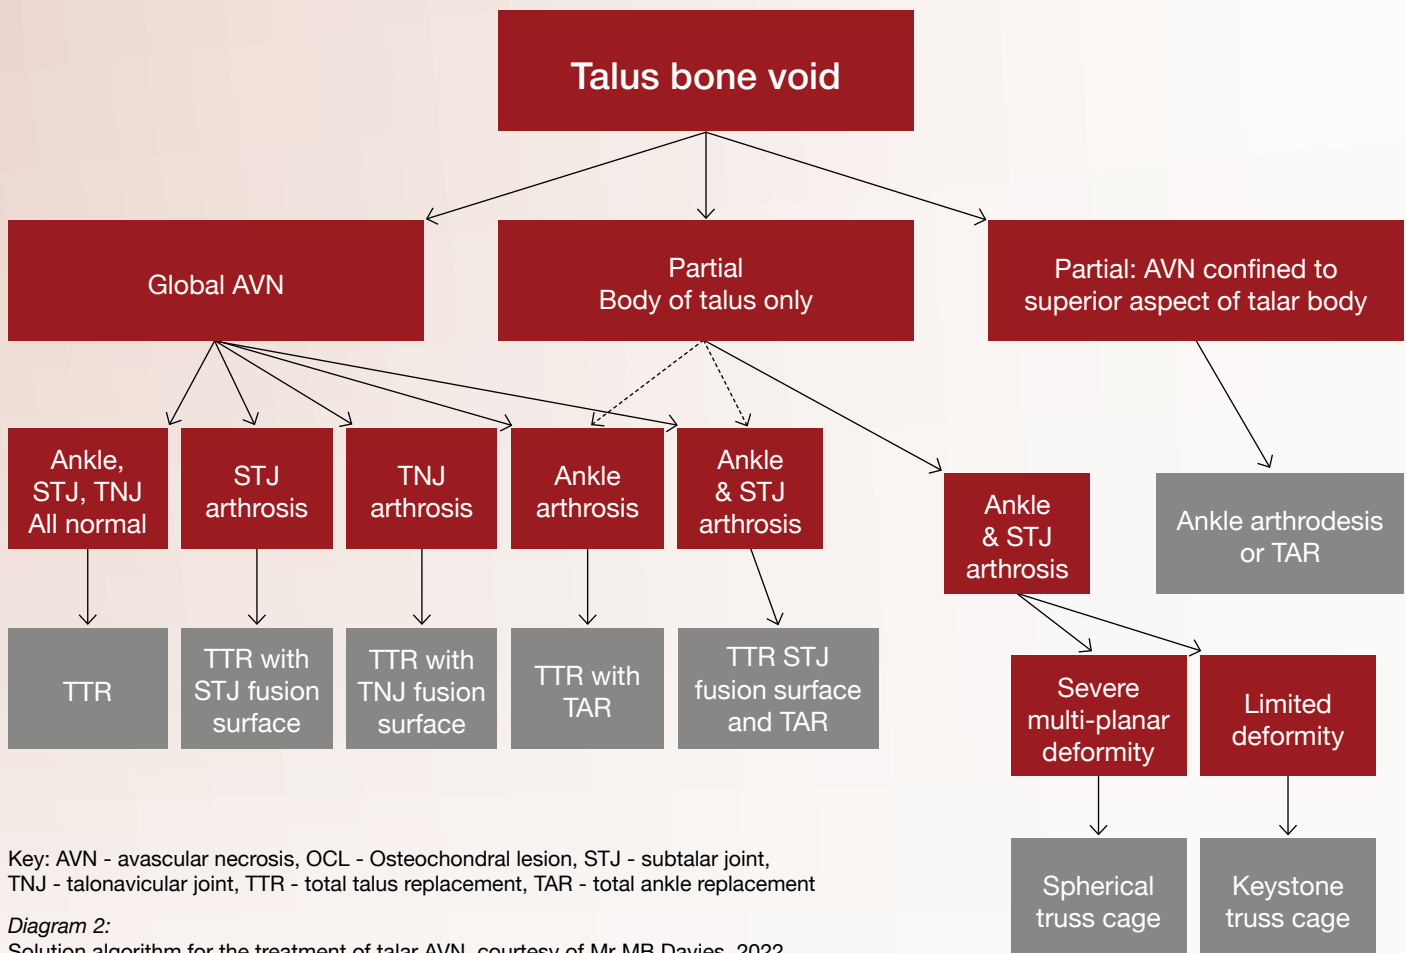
Talus bone void

Global AVN

Partial
Body of talus only

Partial: AVN confined to superior aspect of talar body

Ankle, STJ, TNJ All normal

STJ arthrosis

TNJ arthrosis

Ankle arthrosis

Ankle & STJ arthrosis

Ankle & STJ arthrosis

Ankle arthrodesis or TAR

TTR

TTR with STJ fusion surface

TTR with TNJ fusion surface

TTR with TAR

TTR STJ fusion surface and TAR

Severe multi-planar deformity

Limited deformity

Spherical truss cage

Keystone truss cage

Key: AVN - avascular necrosis, OCL - Osteochondral lesion, STJ - subtalar joint, TNJ - talonavicular joint, TTR - total talus replacement, TAR - total ankle replacement

*Diagram 2:*
Solution algorithm for the treatment of talar AVN, courtesy of Mr MB Davies, 2022